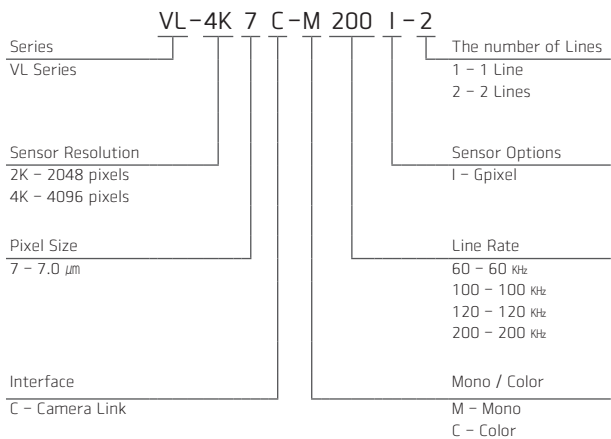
VL-4K 7 C-M 200 I-2

Series
VL Series

The number of Lines
1 – 1 Line
2 – 2 Lines

Sensor Resolution
2K – 2048 pixels
4K – 4096 pixels

Sensor Options
I – Gpixel

Pixel Size
7 – 7.0 ㎛

Line Rate
60 – 60 KHz
100 – 100 KHz
120 – 120 KHz
200 – 200 KHz

Interface
C – Camera Link

Mono / Color
M – Mono
C – Color